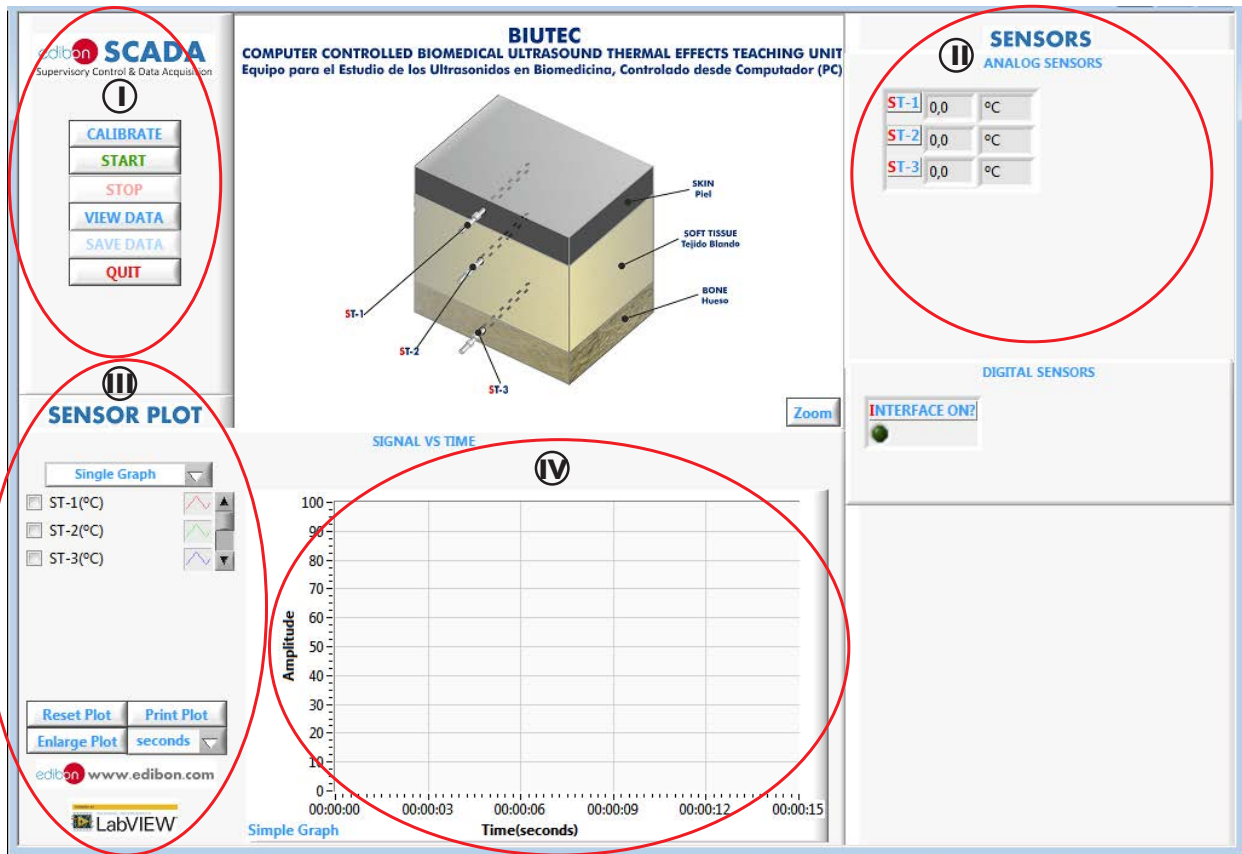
edibon SCADA
Supervisory Control & Data Acquisition

I

CALIBRATE
START
STOP
VIEW DATA
SAVE DATA
QUIT

BIUTEC
COMPUTER CONTROLLED BIOMEDICAL ULTRASOUND THERMAL EFFECTS TEACHING UNIT
Equipo para el Estudio de los Ultrasonidos en Biomedicina, Controlado desde Computador (PC)

SKIN
Piel
SOFT TISSUE
Tejido Blando
BONE
Hueso
ST-1
ST-2
ST-3

Zoom

SENSORS
II
ANALOG SENSORS

| ST-1 | 0,0 | ºC |
|---|---|---|
| ST-2 | 0,0 | ºC |
| ST-3 | 0,0 | ºC |

DIGITAL SENSORS
INTERFACE ON?

III
SENSOR PLOT

Single Graph
ST-1(ºC)
ST-2(ºC)
ST-3(ºC)

Reset Plot
Print Plot
Enlarge Plot
seconds

edibon www.edibon.com
LabVIEW

SIGNAL VS TIME
IV

Amplitude
100
90
80
70
60
50
40
30
20
10
0
00:00:00
00:00:03
00:00:06
00:00:09
00:00:12
00:00:15
Time(seconds)
Simple Graph